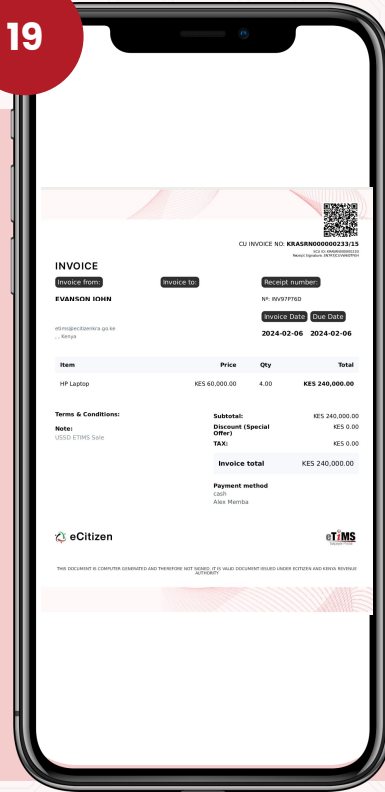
19

CU INVOICE NO: KRASRN000000233/15
SCU ID: KRASRN000000233
Receipt Signature: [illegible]

INVOICE

Invoice from:

Invoice to:

Receipt number:

EVANSON JOHN

Nº: INV97P76D

etims@ecitizenkra.go.ke
, , Kenya

Invoice Date Due Date

2024-02-06 2024-02-06

| Item | Price | Qty | Total |
|---|---|---|---|
| HP Laptop | KES 60,000.00 | 4.00 | KES 240,000.00 |

Terms & Conditions:

Note:
USSD ETIMS Sale

| | |
|---|---|
| Subtotal: | KES 240,000.00 |
| Discount (Special Offer) | KES 0.00 |
| TAX: | KES 0.00 |
| Invoice total | KES 240,000.00 |

Payment method
cash
Alex Memba

eCitizen

eTIMS

THIS DOCUMENT IS COMPUTER GENERATED AND THEREFORE NOT SIGNED. IT IS VALID DOCUMENT ISSUED UNDER ECITIZEN AND KENYA REVENUE AUTHORITY